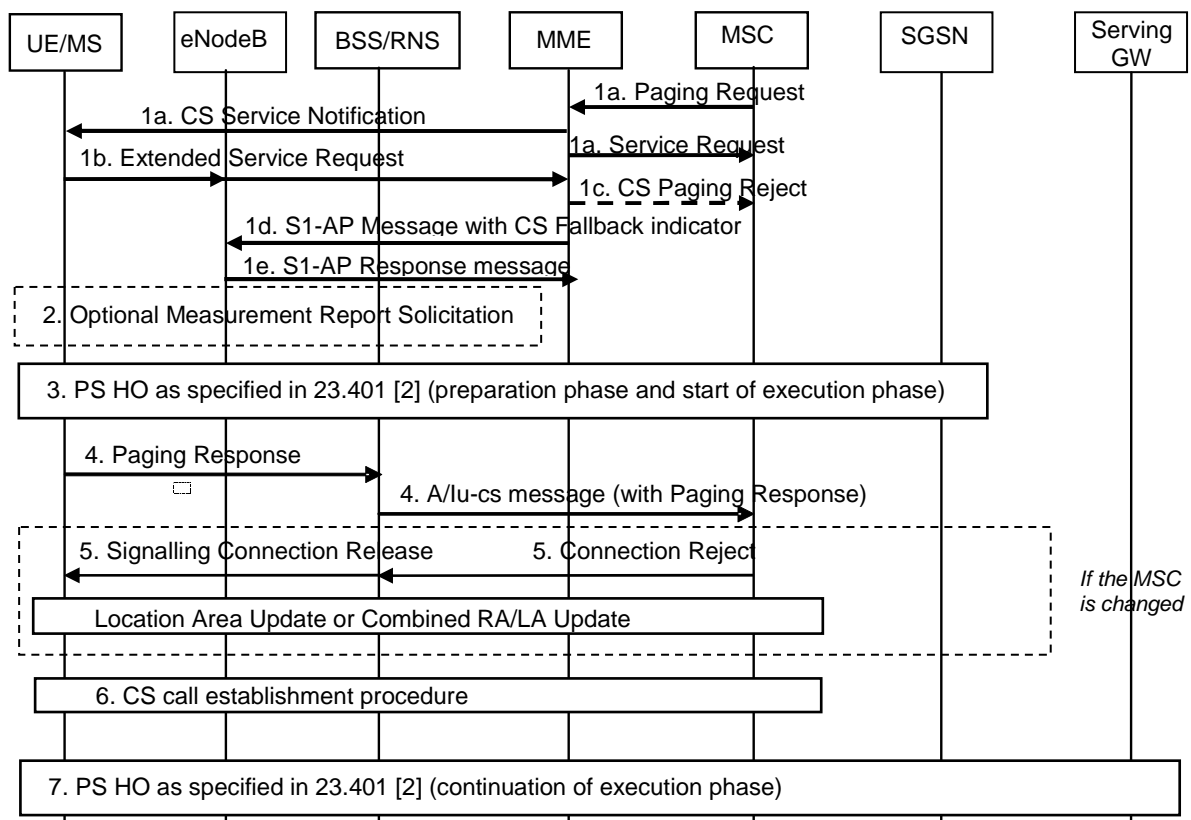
UE/MS

eNodeB

BSS/RNS

MME

MSC

SGSN

Serving GW

1a. Paging Request

1a. CS Service Notification

1a. Service Request

1b. Extended Service Request

1c. CS Paging Reject

1d. S1-AP Message with CS Fallback indicator

1e. S1-AP Response message

2. Optional Measurement Report Solicitation

3. PS HO as specified in 23.401 [2] (preparation phase and start of execution phase)

4. Paging Response

4. A/Iu-cs message (with Paging Response)

5. Signalling Connection Release

5. Connection Reject

If the MSC is changed

Location Area Update or Combined RA/LA Update

6. CS call establishment procedure

7. PS HO as specified in 23.401 [2] (continuation of execution phase)